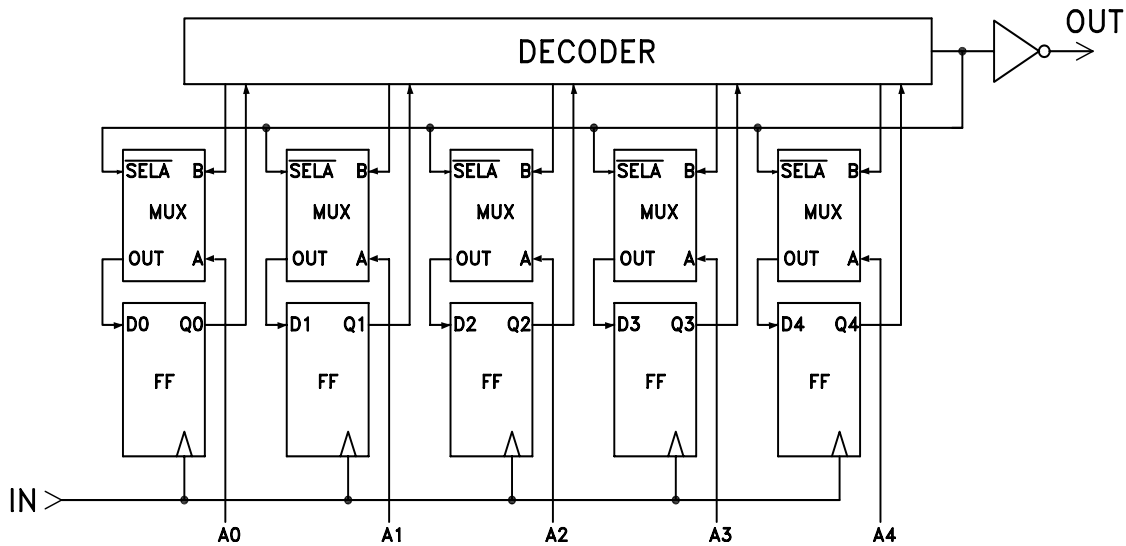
DECODER

OUT

$\overline{SELA}$ B
MUX
OUT A

$\overline{SELA}$ B
MUX
OUT A

$\overline{SELA}$ B
MUX
OUT A

$\overline{SELA}$ B
MUX
OUT A

$\overline{SELA}$ B
MUX
OUT A

D0 Q0
FF

D1 Q1
FF

D2 Q2
FF

D3 Q3
FF

D4 Q4
FF

IN

A0 A1 A2 A3 A4